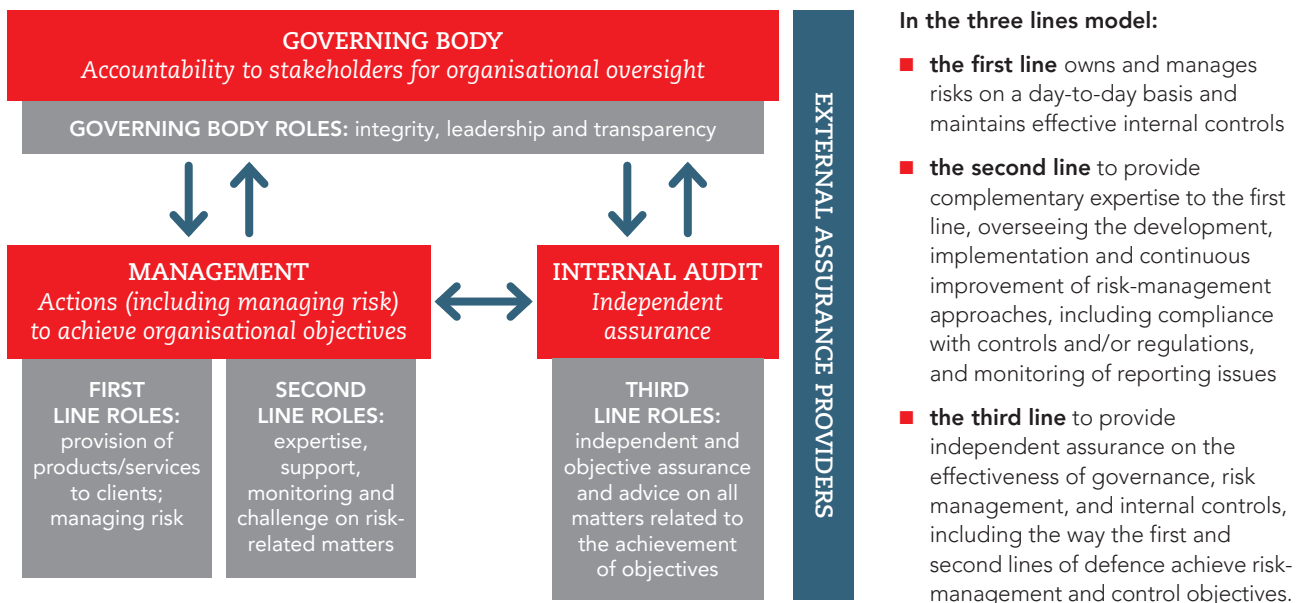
GOVERNING BODY
Accountability to stakeholders for organisational oversight

GOVERNING BODY ROLES: integrity, leadership and transparency

MANAGEMENT
Actions (including managing risk) to achieve organisational objectives

INTERNAL AUDIT
Independent assurance

FIRST LINE ROLES: provision of products/services to clients; managing risk

SECOND LINE ROLES: expertise, support, monitoring and challenge on risk-related matters

THIRD LINE ROLES: independent and objective assurance and advice on all matters related to the achievement of objectives

EXTERNAL ASSURANCE PROVIDERS

In the three lines model:

the first line owns and manages risks on a day-to-day basis and maintains effective internal controls

the second line to provide complementary expertise to the first line, overseeing the development, implementation and continuous improvement of risk-management approaches, including compliance with controls and/or regulations, and monitoring of reporting issues

the third line to provide independent assurance on the effectiveness of governance, risk management, and internal controls, including the way the first and second lines of defence achieve risk-management and control objectives.